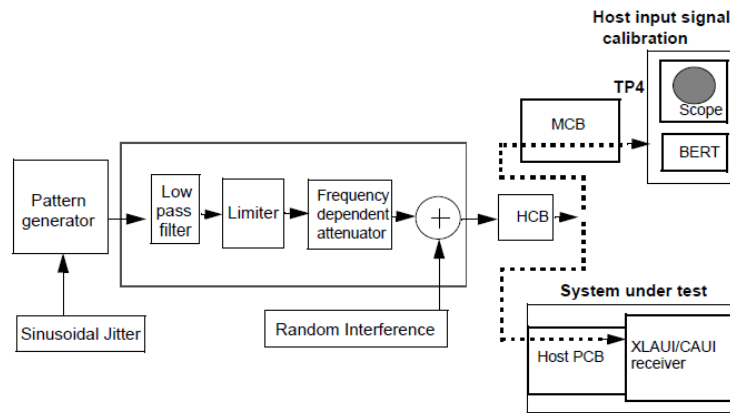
Host input signal calibration

TP4

Scope

BERT

MCB

Pattern generator

Low pass filter

Limiter

Frequency dependent attenuator

HCB

Sinusoidal Jitter

Random Interference

System under test

Host PCB

XLAUI/CAUI receiver